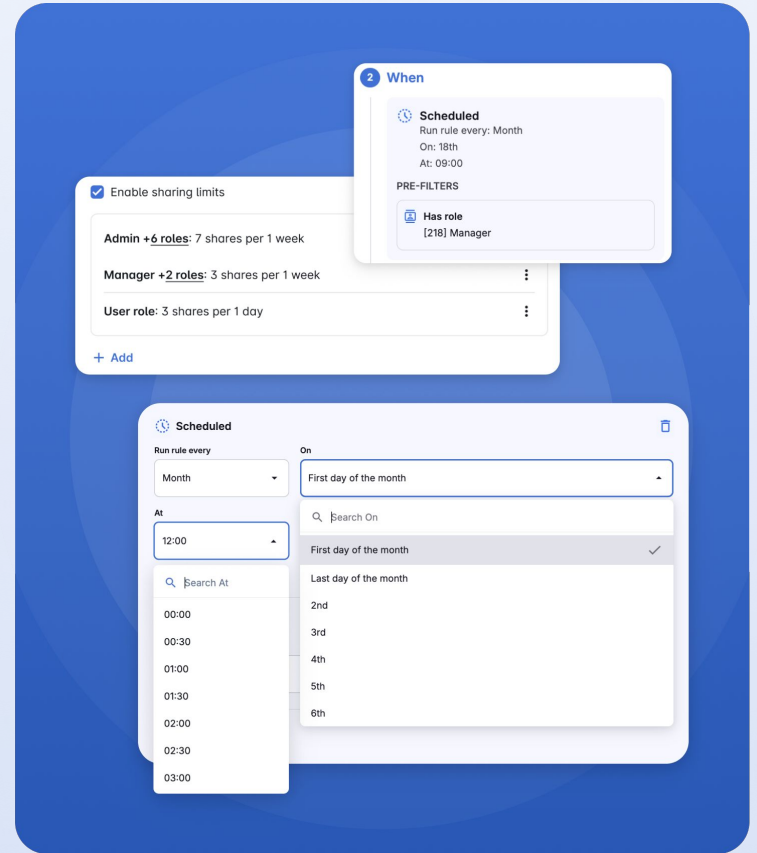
2 When

Scheduled
Run rule every: Month
On: 18th
At: 09:00

PRE-FILTERS

Has role
[218] Manager

Enable sharing limits

Admin +6 roles: 7 shares per 1 week

Manager +2 roles: 3 shares per 1 week

User role: 3 shares per 1 day

+ Add

Scheduled

Run rule every
Month

On
First day of the month

At
12:00

Search On

First day of the month
Last day of the month
2nd
3rd
4th
5th
6th

Search At

00:00
00:30
01:00
01:30
02:00
02:30
03:00